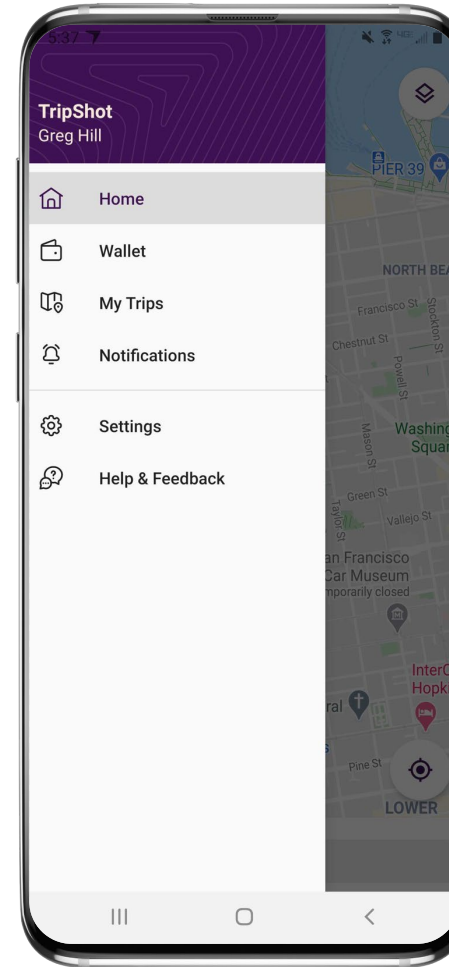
5:37

TripShot
Greg Hill

Home

Wallet

My Trips

Notifications

Settings

Help & Feedback

PIER 39
NORTH BEA
Francisco St
Stockton St
Chestnut St
Powell St
Mason St
Washing
Squar
Green St
Taylor St
Vallejo St
an Francisco
Car Museum
mporarily closed
InterC
Hopk
ral
Pine St
LOWER